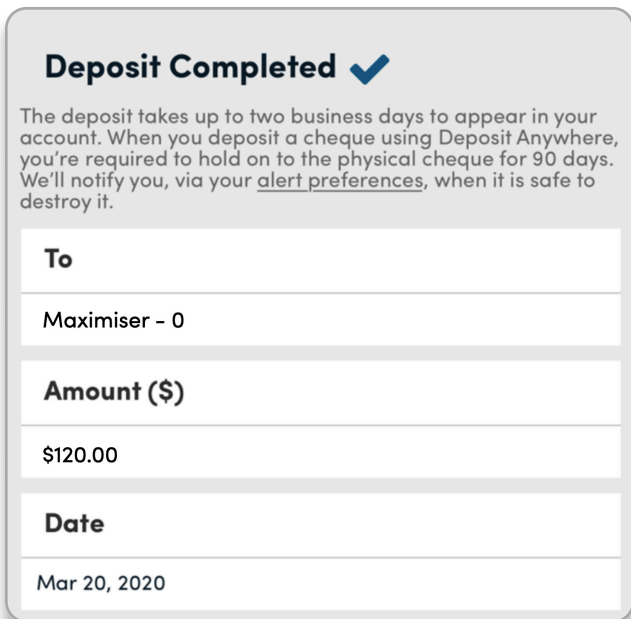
Deposit Completed

The deposit takes up to two business days to appear in your account. When you deposit a cheque using Deposit Anywhere, you're required to hold on to the physical cheque for 90 days. We'll notify you, via your alert preferences, when it is safe to destroy it.

To

Maximiser - 0

Amount ($)

$120.00

Date

Mar 20, 2020